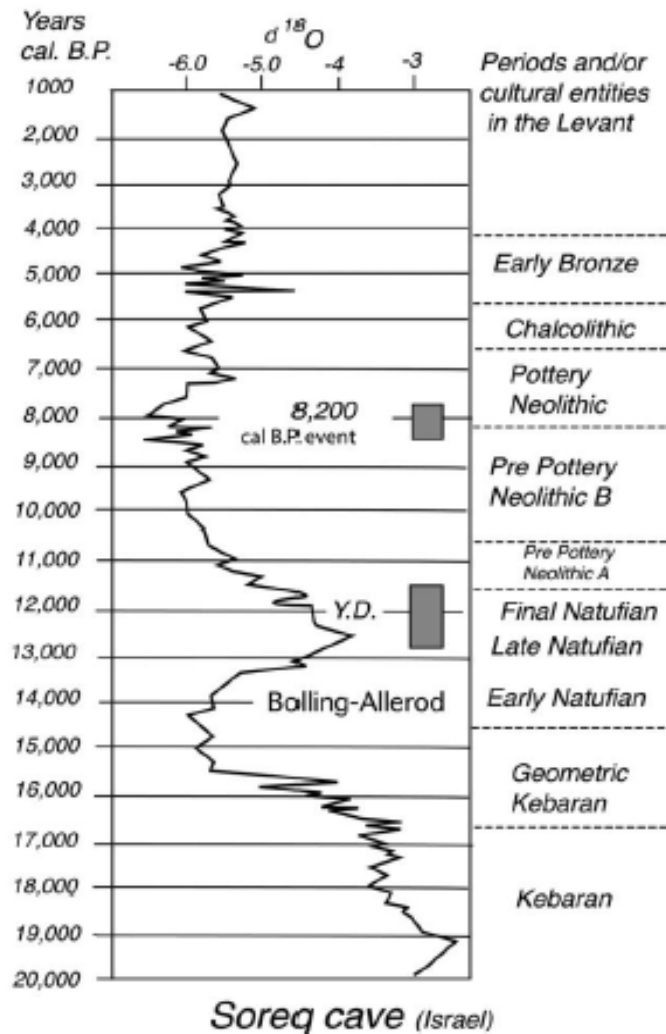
Years cal. B.P.

$d^{18}O$

-6.0 -5.0 -4 -3

Periods and/or cultural entities in the Levant

1000
2,000
3,000
4,000
5,000
6,000
7,000
8,000
9,000
10,000
11,000
12,000
13,000
14,000
15,000
16,000
17,000
18,000
19,000
20,000

8,200 cal B.P. event

Y.D.

Bolling-Allerod

Early Bronze

Chalcolithic

Pottery Neolithic

Pre Pottery Neolithic B

Pre Pottery Neolithic A

Final Natufian

Late Natufian

Early Natufian

Geometric Kebaran

Kebaran

Soreq cave (Israel)